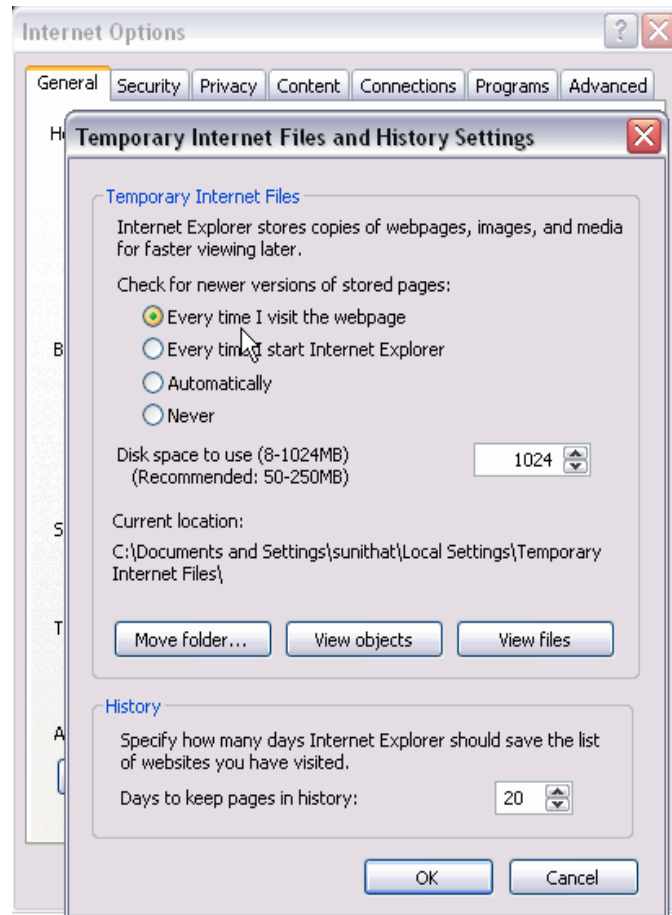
Internet Options

General | Security | Privacy | Content | Connections | Programs | Advanced

H

B

S

T

A

Temporary Internet Files and History Settings

Temporary Internet Files

Internet Explorer stores copies of webpages, images, and media for faster viewing later.

Check for newer versions of stored pages:

Every time I visit the webpage

Every time I start Internet Explorer

Automatically

Never

Disk space to use (8-1024MB)
(Recommended: 50-250MB)

1024

Current location:

C:\Documents and Settings\sunithat\Local Settings\Temporary Internet Files\

Move folder...

View objects

View files

History

Specify how many days Internet Explorer should save the list of websites you have visited.

Days to keep pages in history:

20

OK

Cancel